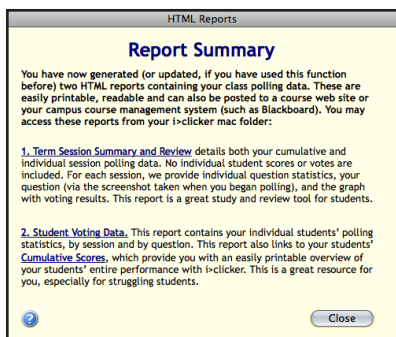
HTML Reports

Report Summary

You have now generated (or updated, if you have used this function before) two HTML reports containing your class polling data. These are easily printable, readable and can also be posted to a course web site or your campus course management system (such as Blackboard). You may access these reports from your i>clicker mac folder:

1. Term Session Summary and Review details both your cumulative and individual session polling data. No individual student scores or votes are included. For each session, we provide individual question statistics, your question (via the screenshot taken when you began polling), and the graph with voting results. This report is a great study and review tool for students.

2. Student Voting Data. This report contains your individual students' polling statistics, by session and by question. This report also links to your students' Cumulative Scores, which provide you with an easily printable overview of your students' entire performance with i>clicker. This is a great resource for you, especially for struggling students.

?

Close